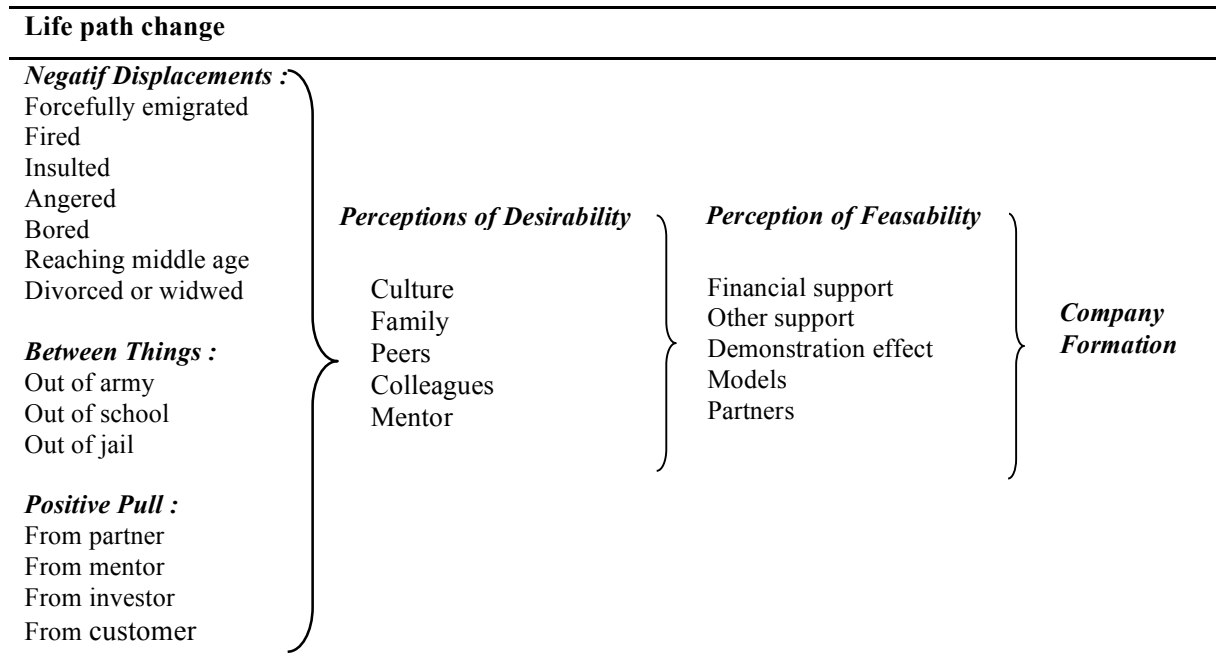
**Life path change**

***Negatif Displacements :***
Forcefully emigrated
Fired
Insulted
Angered
Bored
Reaching middle age
Divorced or widwed

***Between Things :***
Out of army
Out of school
Out of jail

***Positive Pull :***
From partner
From mentor
From investor
From customer

***Perceptions of Desirability***

Culture
Family
Peers
Colleagues
Mentor

***Perception of Feasability***

Financial support
Other support
Demonstration effect
Models
Partners

***Company Formation***